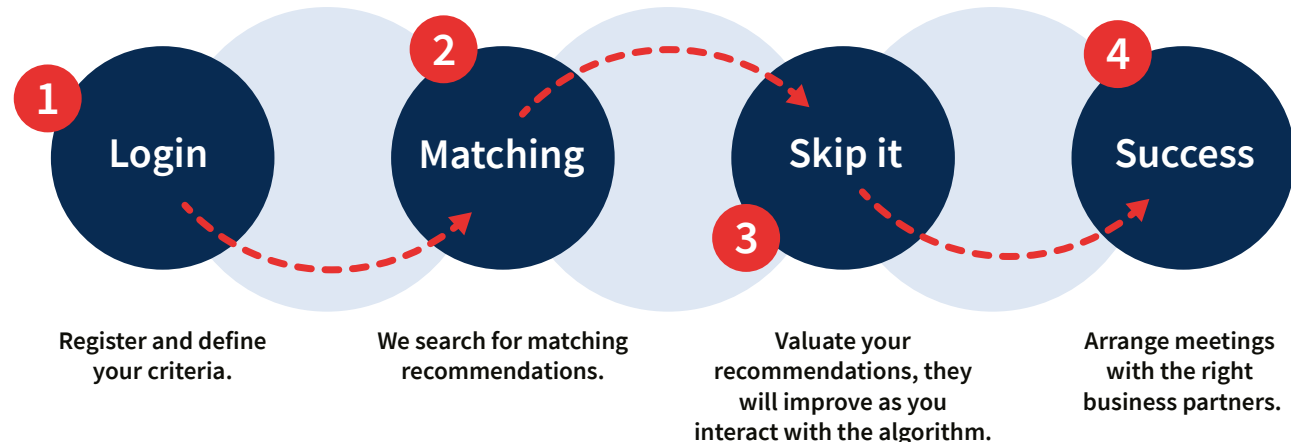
1
Login

2
Matching

Skip it
3

4
Success

Register and define your criteria.

We search for matching recommendations.

Valuate your recommendations, they will improve as you interact with the algorithm.

Arrange meetings with the right business partners.